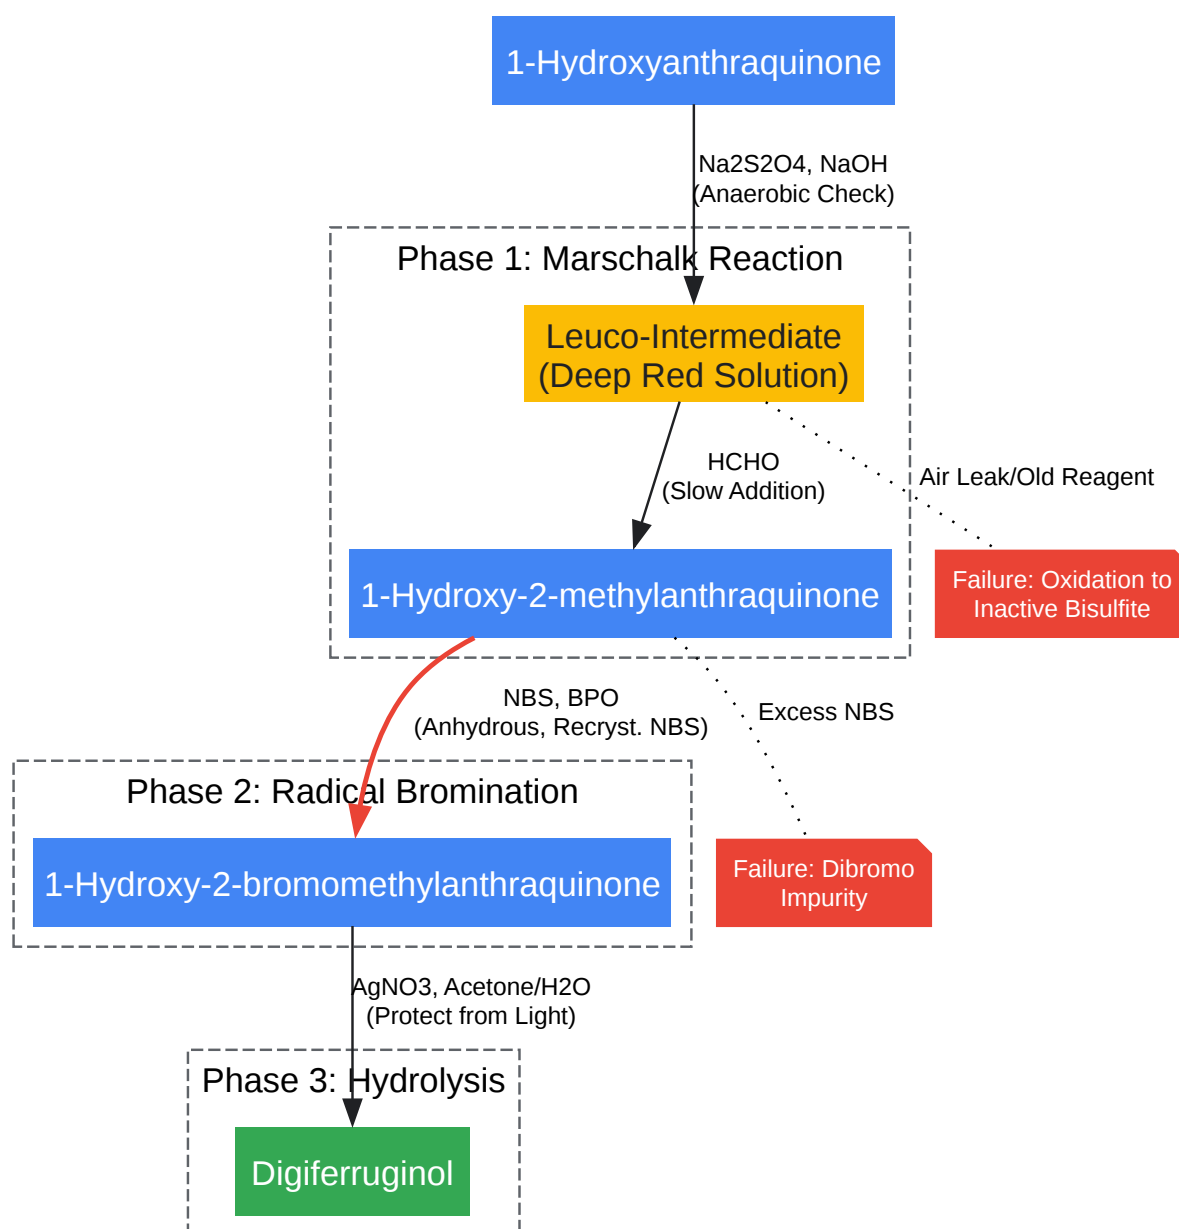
1-Hydroxyanthraquinone

Na2S2O4, NaOH
(Anaerobic Check)

Phase 1: Marschalk Reaction

Leuco-Intermediate
(Deep Red Solution)

HCHO
(Slow Addition)

Air Leak/Old Reagent

Failure: Oxidation to Inactive Bisulfite

1-Hydroxy-2-methylanthraquinone

NBS, BPO
(Anhydrous, Recryst. NBS)

Excess NBS

Phase 2: Radical Bromination

1-Hydroxy-2-bromomethylanthraquinone

Failure: Dibromo Impurity

AgNO3, Acetone/H2O
(Protect from Light)

Phase 3: Hydrolysis

Digiferruginol